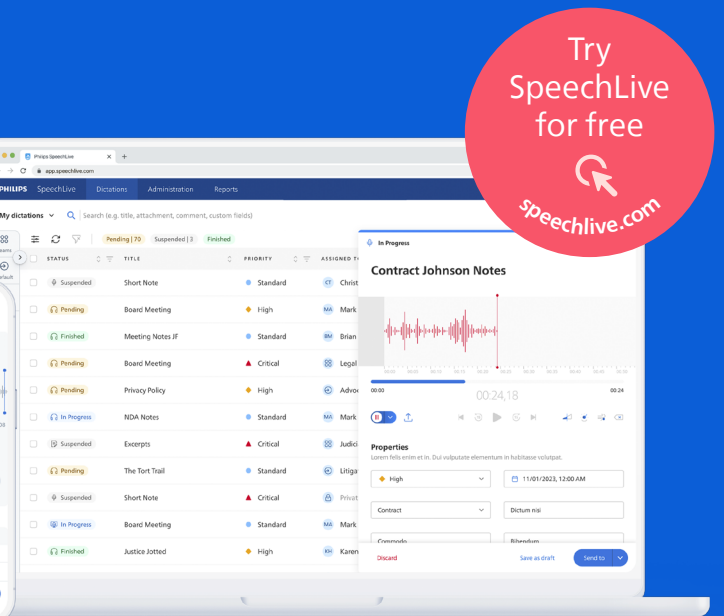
Try SpeechLive for free

speechlive.com

Philips SpeechLive

app.speechlive.com

PHILIPS SpeechLive Dictations Administration Reports

My dictations Search (e.g. title, attachment, comment, custom fields)

Pending | 70 Suspended | 3 Finished

| STATUS | TITLE | PRIORITY | ASSIGNED TO |
|---|---|---|---|
| Suspended | Short Note | Standard | CT Christ |
| Pending | Board Meeting | High | MA Mark |
| Finished | Meeting Notes JF | Standard | BM Brian |
| Pending | Board Meeting | Critical | Legal |
| Pending | Privacy Policy | High | Advo |
| In Progress | NDA Notes | Standard | MA Mark |
| Suspended | Excerpts | Critical | Judici |
| Pending | The Tort Trail | Standard | Litiga |
| Suspended | Short Note | Critical | Privat |
| In Progress | Board Meeting | Standard | MA Mark |
| Finished | Justice Jotted | High | KH Karen |

In Progress

Contract Johnson Notes

00:00 00:24,18 00:24

Properties

Lorem felis enim et in. Dui vulputate elementum in habitasse volutpat.

High

11/01/2023, 12:00 AM

Contract

Dictum nisi

Commodo

Bibendum

Discard Save as draft Send to